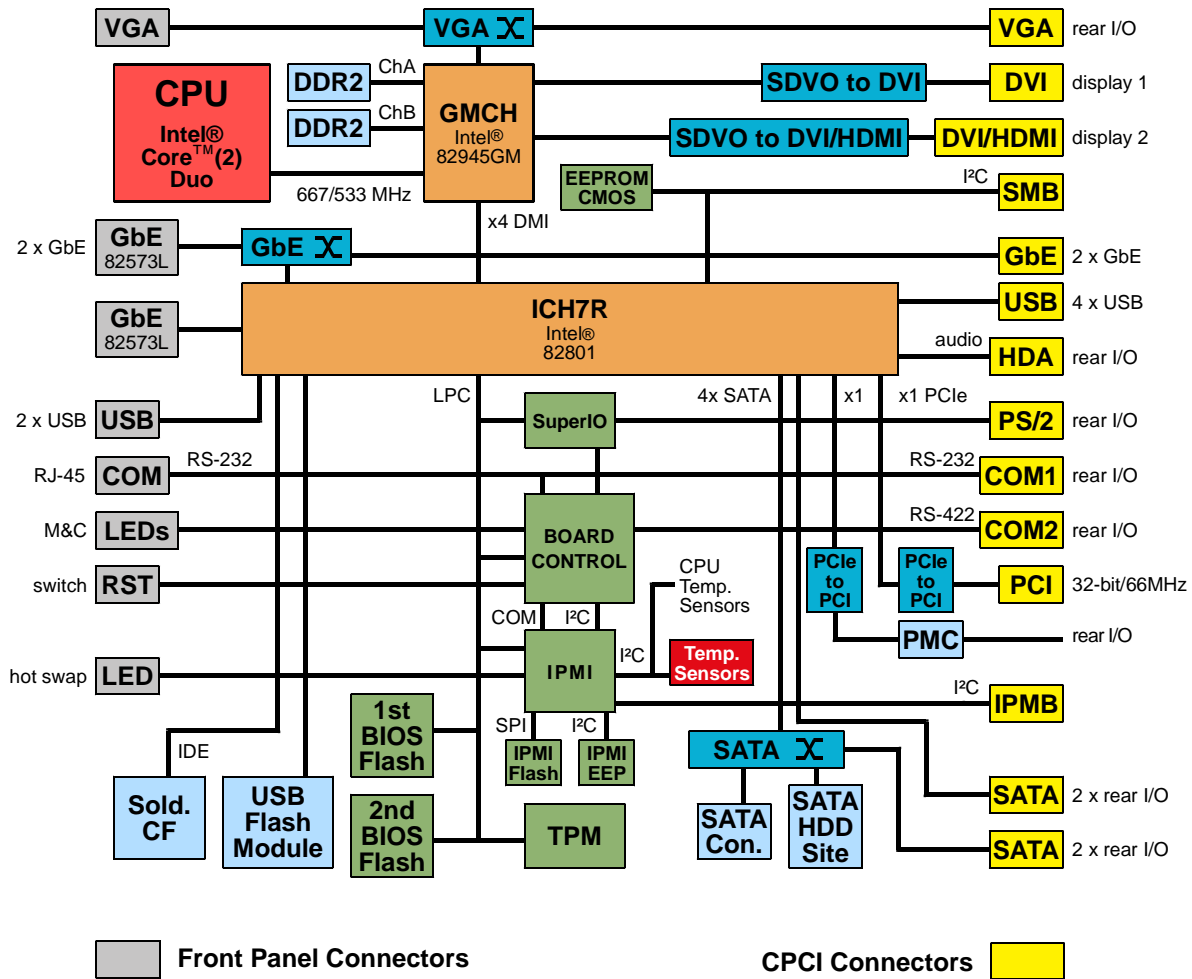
VGA
VGA
VGA rear I/O
CPU
Intel®
Core™(2)
Duo
DDR2 ChA
DDR2 ChB
GMCH
Intel®
82945GM
SDVO to DVI
DVI display 1
SDVO to DVI/HDMI
DVI/HDMI display 2
667/533 MHz
EEPROM
CMOS
I²C
SMB
x4 DMI
2 x GbE
GbE
82573L
GbE
GbE 2 x GbE
GbE
82573L
ICH7R
Intel®
82801
USB 4 x USB
audio
HDA rear I/O
LPC
4x SATA
x1
x1 PCIe
2 x USB
USB
SuperIO
PS/2 rear I/O
RJ-45
COM
RS-232
RS-232
COM1 rear I/O
M&C
LEDs
BOARD
CONTROL
RS-422
COM2 rear I/O
switch
RST
CPU
Temp.
Sensors
PCIe
to
PCI
PCIe
to
PCI
PCI 32-bit/66MHz
COM
I²C
PMC
rear I/O
hot swap
LED
IPMI
I²C
Temp.
Sensors
I²C
IPMB
1st
BIOS
Flash
SPI
I²C
IDE
IPMI
Flash
IPMI
EEP
SATA
Sold.
CF
USB
Flash
Module
2nd
BIOS
Flash
TPM
SATA
Con.
SATA
HDD
Site
SATA 2 x rear I/O
SATA 2 x rear I/O
Front Panel Connectors
CPCI Connectors